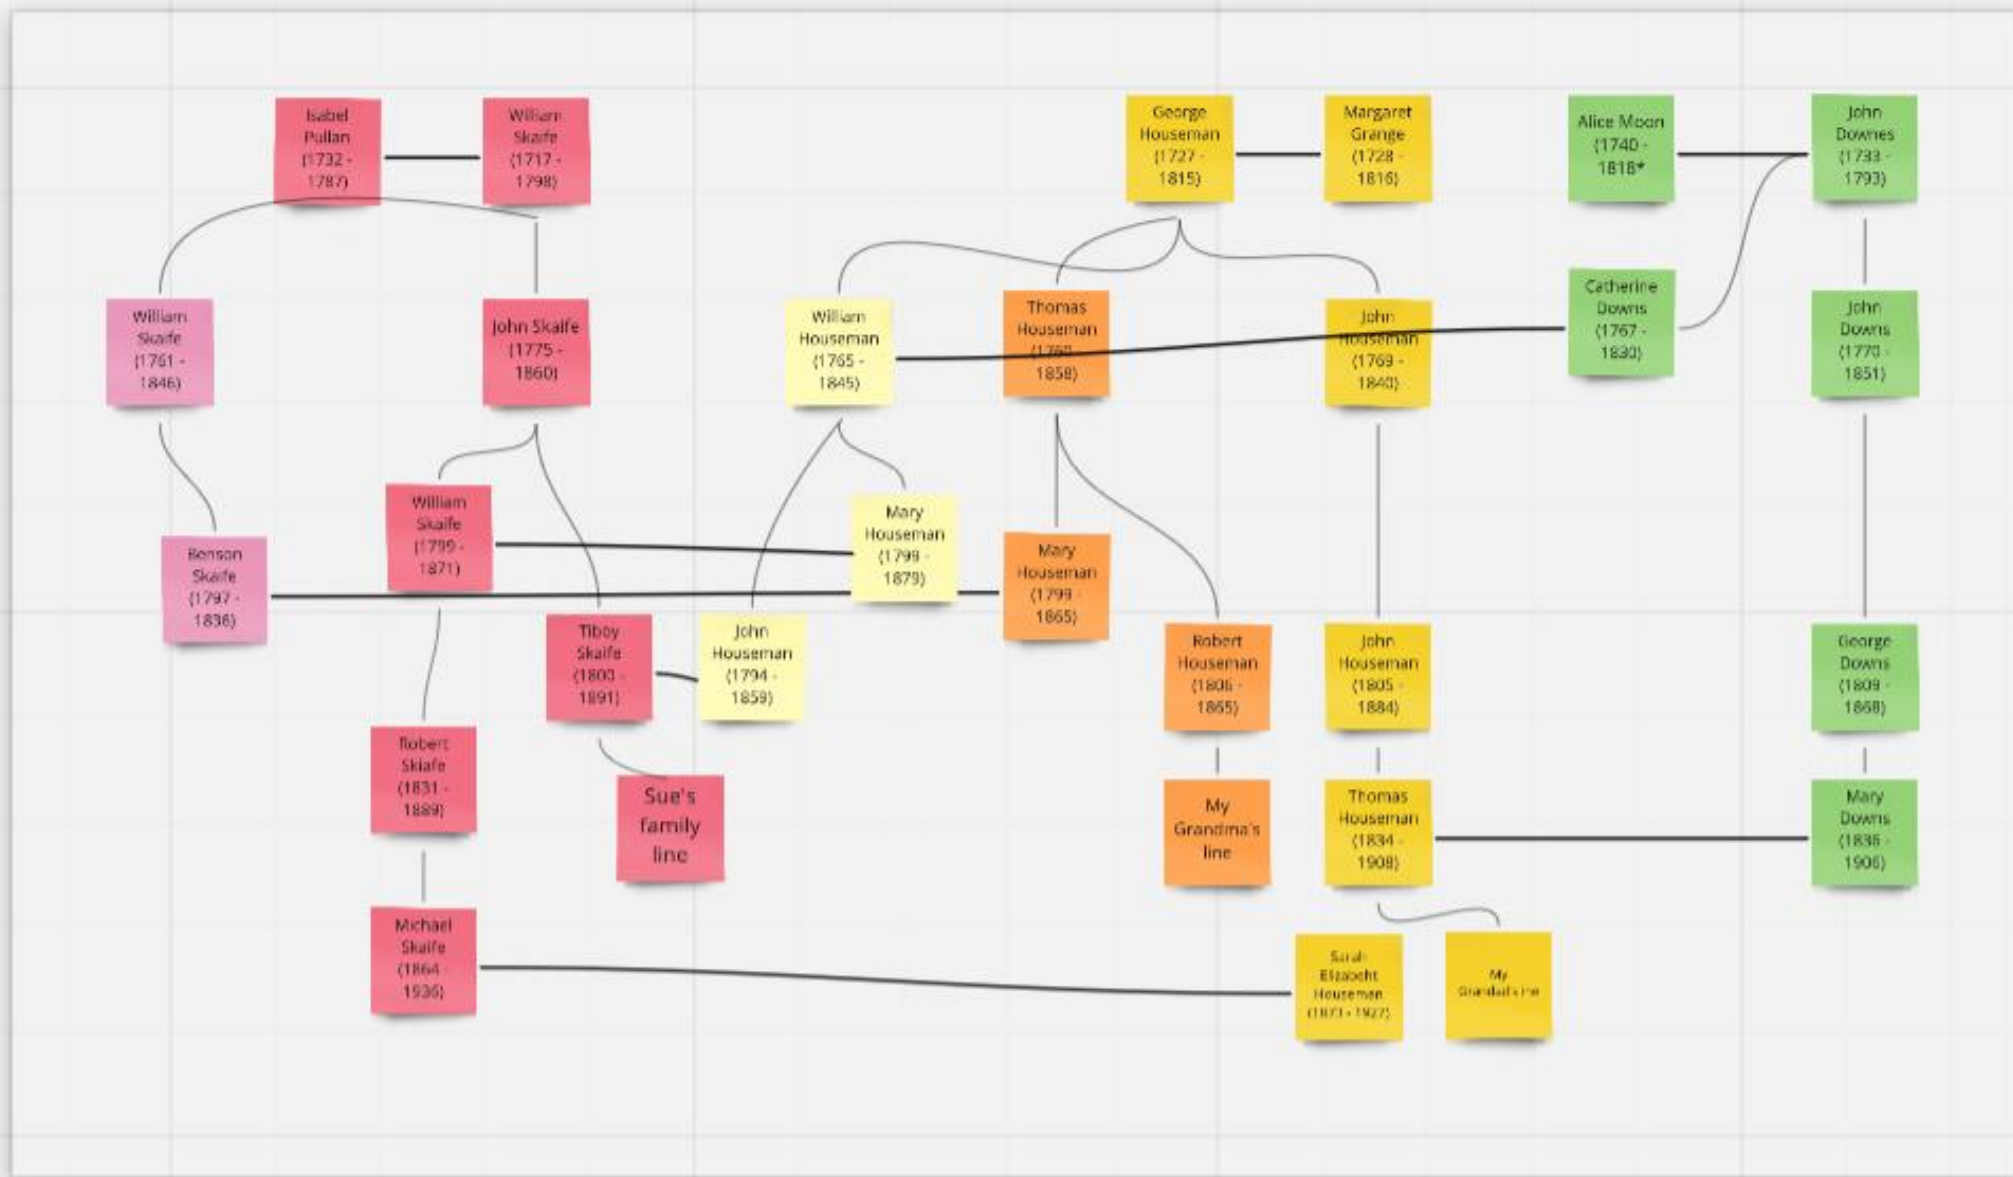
Isabel Pullan (1732 - 1787)

William Skaife (1717 - 1798)

George Houseman (1727 - 1815)

Margaret Grange (1728 - 1816)

Alice Moon (1740 - 1818*

John Downes (1733 - 1793)

William Skaife (1761 - 1846)

John Skaife (1775 - 1860)

William Houseman (1765 - 1845)

Thomas Houseman ([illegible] - 1858)

John Houseman (1769 - 1840)

Catherine Downs (1767 - 1830)

John Downs (1770 - 1851)

William Skaife (1799 - 1871)

Mary Houseman (1799 - 1879)

Benson Skaife (1797 - 1836)

Mary Houseman (1799 - 1865)

Tiboy Skaife (1800 - 1891)

John Houseman (1794 - 1859)

Robert Houseman (1806 - 1865)

John Houseman (1805 - 1884)

George Downs (1809 - 1868)

Robert Skiafe (1831 - 1889)

Sue's family line

My Grandma's line

Thomas Houseman (1834 - 1908)

Mary Downs (1838 - 1906)

Michael Skaife (1864 - 1936)

Sarah Elizabeth Houseman (1873 - 1927)

My Grandad's line